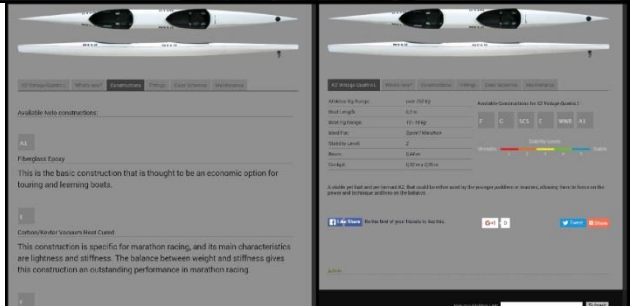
K2 Vintage Quattro | What's new | Construction | Fittings | Color Schemes | Maintenance

Available hulls constructions:

A1

Fiberglass Epoxy

This is the basic construction that is thought to be an economic option for touring and learning boats.

C

Carbon/Kevlar Vacuum Heat Cured

This construction is specific for marathon racing, and its main characteristics are lightness and stiffness. The balance between weight and stiffness gives this construction an outstanding performance in marathon racing.

K2 Vintage Quattro | What's new | Construction | Fittings | Color Schemes | Maintenance

Athlete Kg Range: | 120-200 Kg
Boat Length: | 6,5 m
Boat Kg Range: | 12 - 14 Kg
Ideal For: | Sprint/Marathon
Stability Level: | 2
Beam: | 0,44 m
Cockpit: | 0,93 m x 0,39 m

Available Constructions for K2 Vintage Quattro:

C | C | SC1 | C | MWR | A1

Stability Level

Unstable | Stable

A stable yet fast and performant K2, that could be either used by the younger paddlers or masters, allowing them to focus on the power and technique and less on the balance.

Like Share Be the first of your friends to like this.

+1 0

Tweet Share

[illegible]